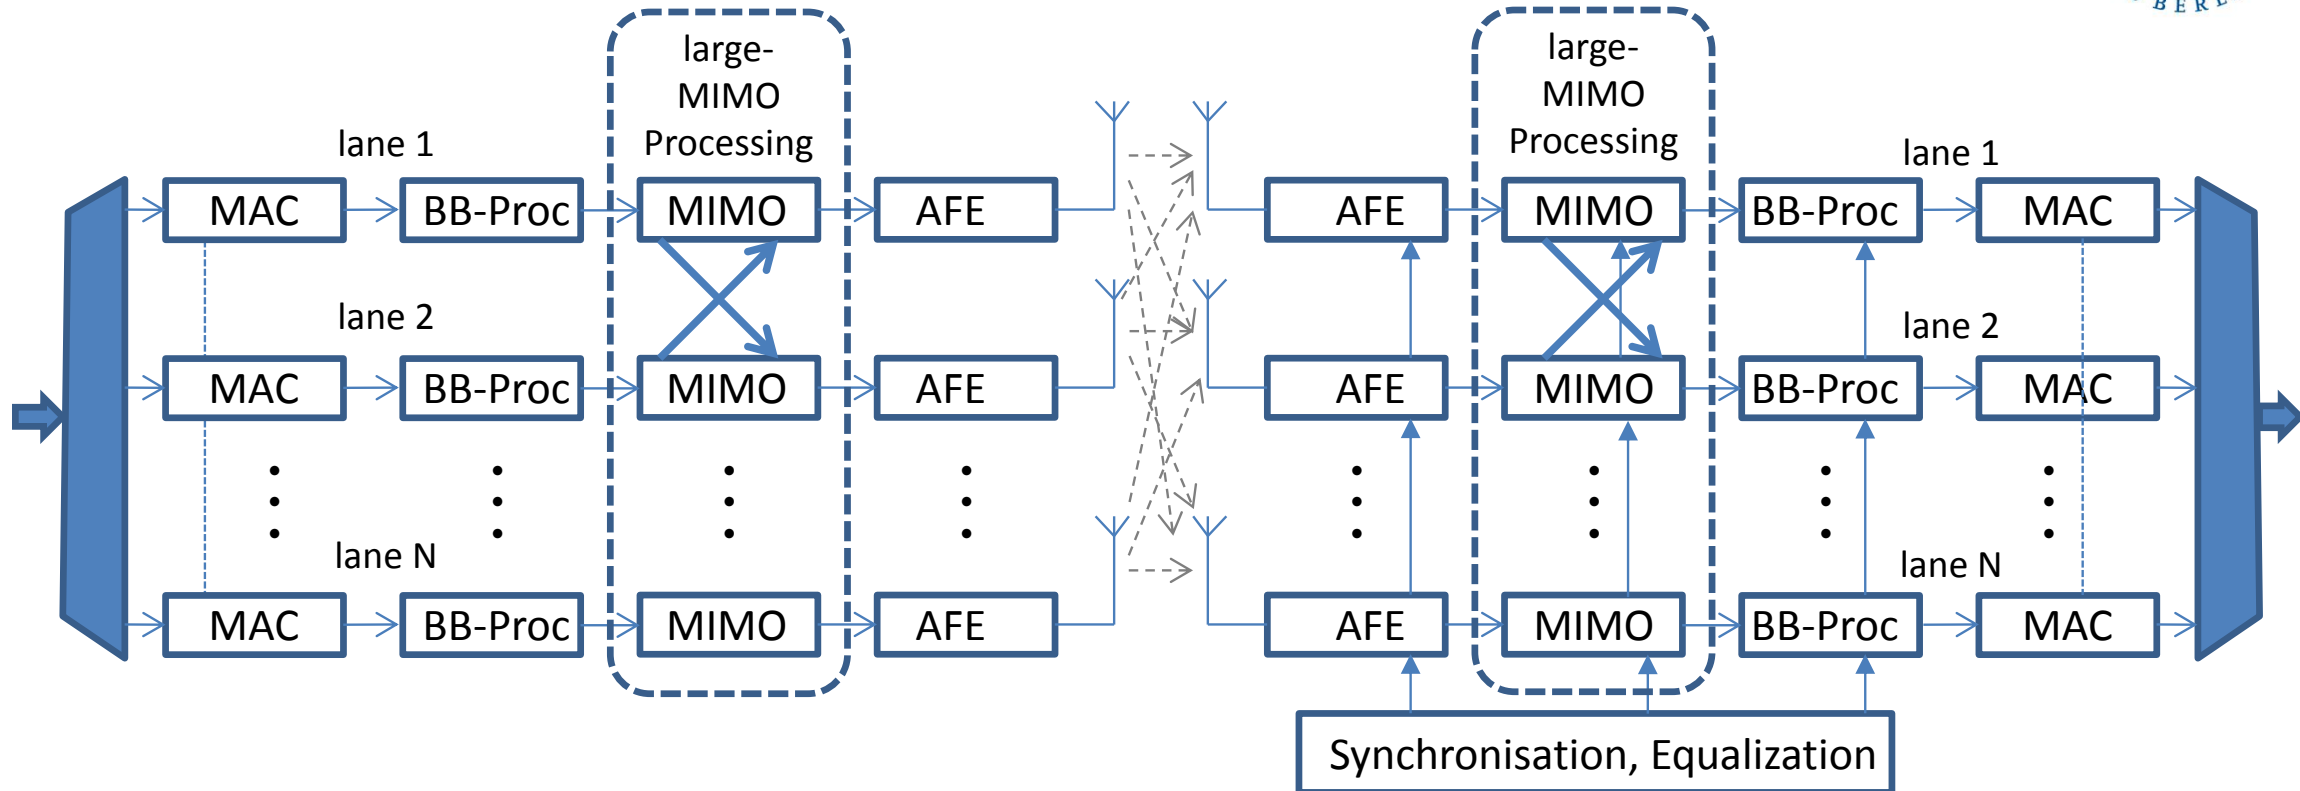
large-MIMO Processing

large-MIMO Processing

lane 1

MAC

BB-Proc

MIMO

AFE

lane 2

MAC

BB-Proc

MIMO

AFE

lane N

MAC

BB-Proc

MIMO

AFE

AFE

MIMO

BB-Proc

MAC

lane 1

AFE

MIMO

BB-Proc

MAC

lane 2

AFE

MIMO

BB-Proc

MAC

lane N

Synchronisation, Equalization

BERK